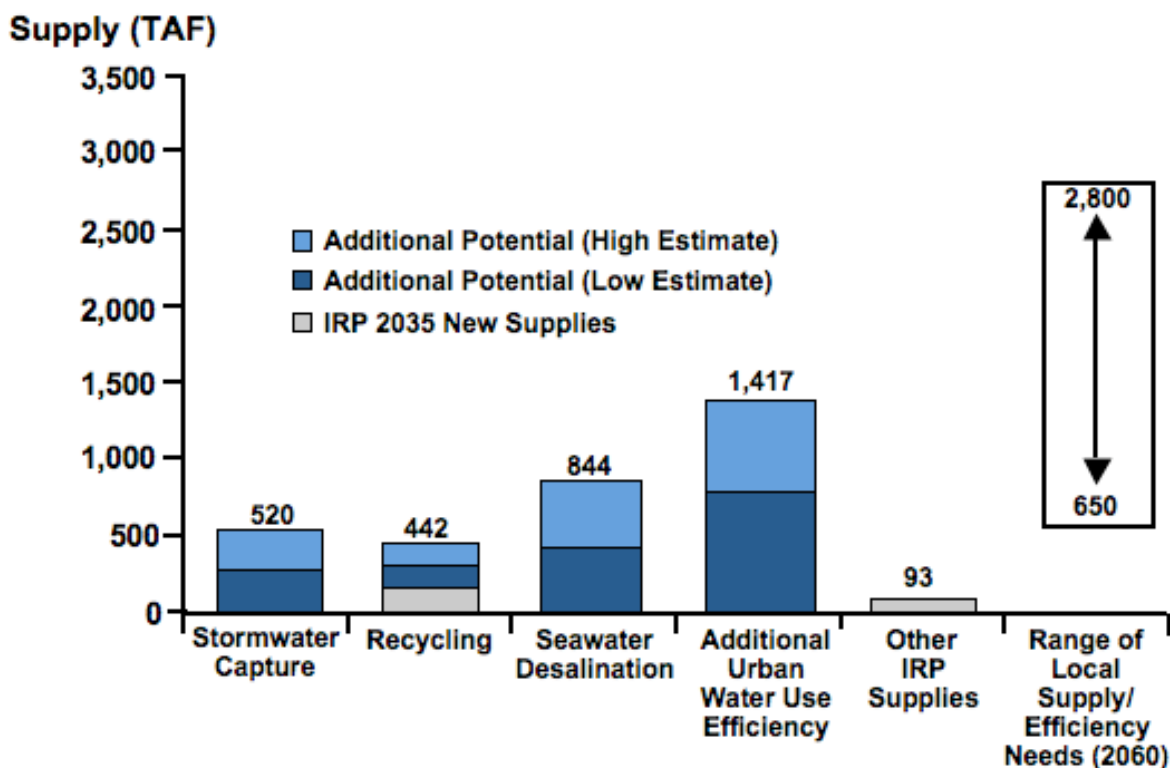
Supply (TAF)

3,500
3,000
2,500
2,000
1,500
1,000
500
0

Additional Potential (High Estimate)
Additional Potential (Low Estimate)
IRP 2035 New Supplies

520
442
844
1,417
93
2,800
650

Stormwater Capture
Recycling
Seawater Desalination
Additional Urban Water Use Efficiency
Other IRP Supplies
Range of Local Supply/ Efficiency Needs (2060)